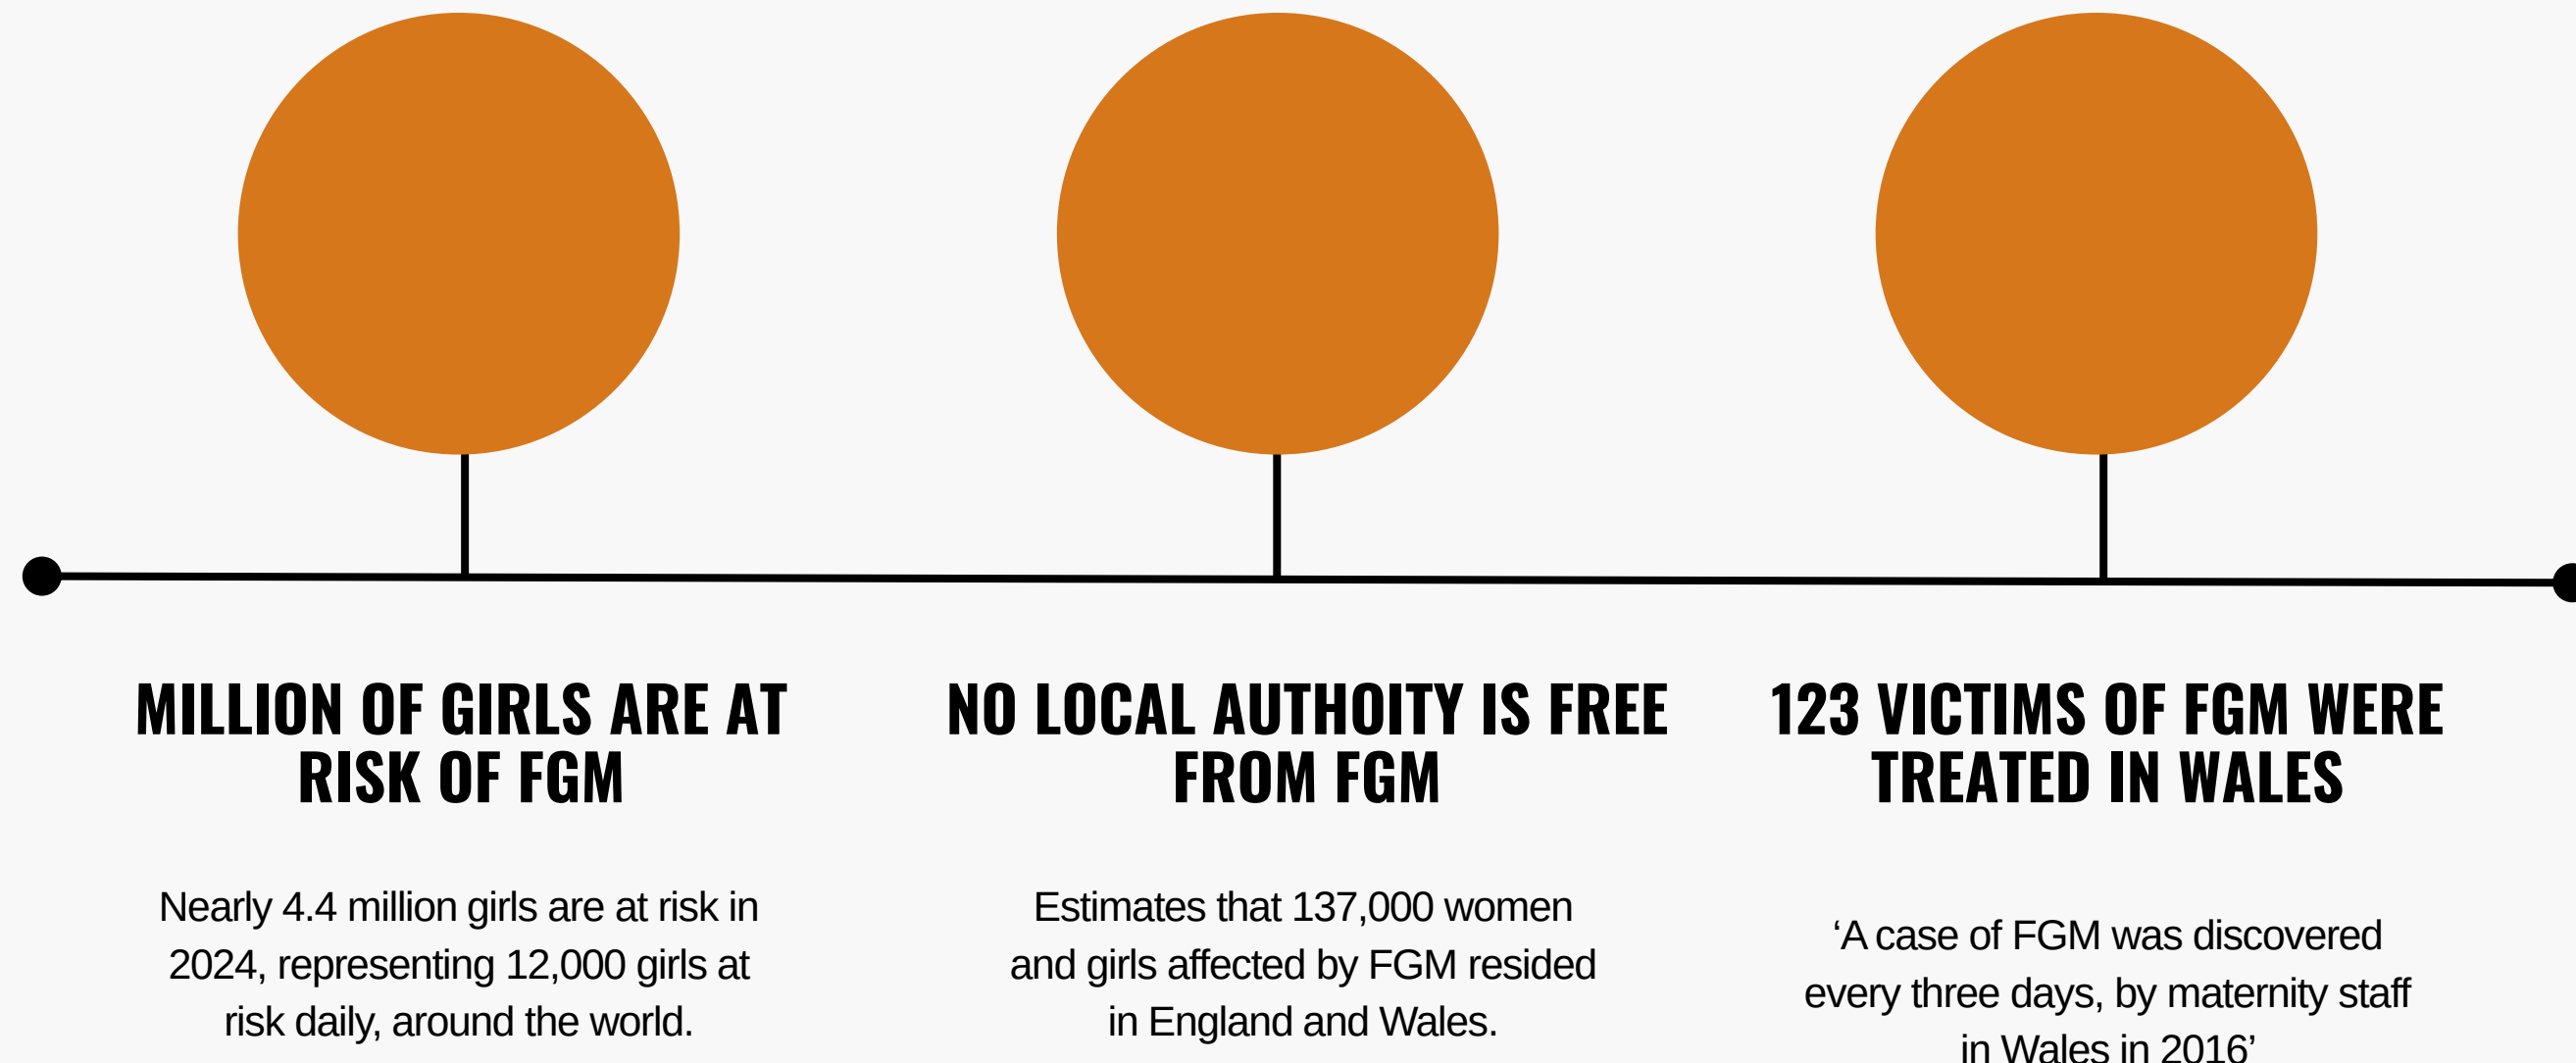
MILLION OF GIRLS ARE AT RISK OF FGM

Nearly 4.4 million girls are at risk in 2024, representing 12,000 girls at risk daily, around the world.

NO LOCAL AUTHOITY IS FREE FROM FGM

Estimates that 137,000 women and girls affected by FGM resided in England and Wales.

123 VICTIMS OF FGM WERE TREATED IN WALES

‘A case of FGM was discovered every three days, by maternity staff in Wales in 2016’